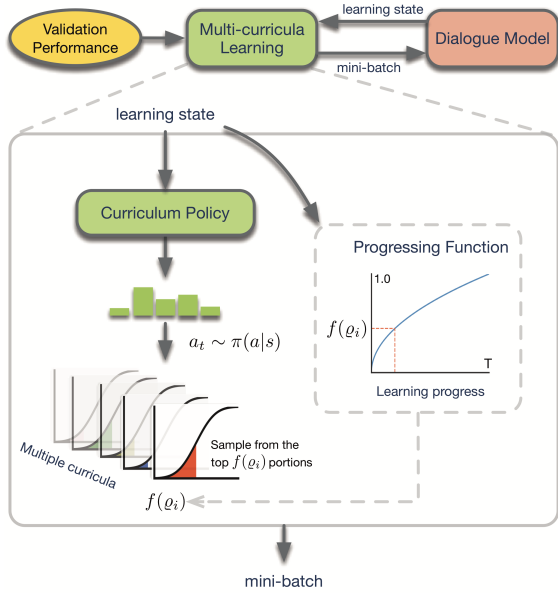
Validation Performance

Multi-curricula Learning

learning state

mini-batch

Dialogue Model

learning state

Curriculum Policy

$a_t \sim \pi(a|s)$

Progressing Function

1.0

$f(\varrho_i)$

T

Learning progress

Multiple curricula

Sample from the top $f(\varrho_i)$ portions

$f(\varrho_i)$

mini-batch